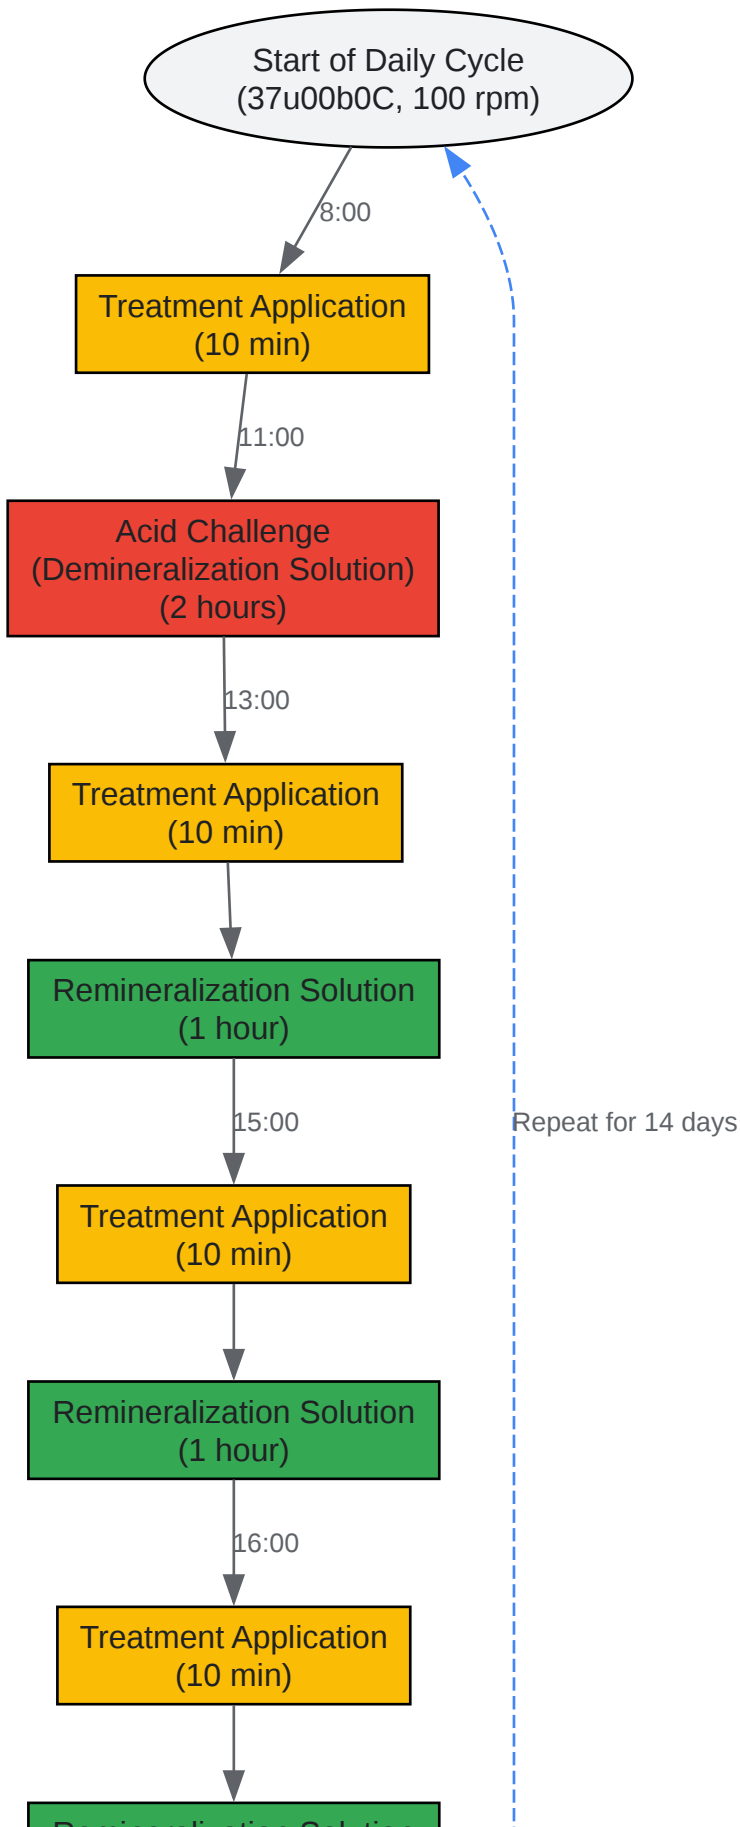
Start of Daily Cycle
(37u00b0C, 100 rpm)

8:00

Treatment Application
(10 min)

11:00

Acid Challenge
(Demineralization Solution)
(2 hours)

13:00

Treatment Application
(10 min)

Remineralization Solution
(1 hour)

15:00

Repeat for 14 days

Treatment Application
(10 min)

Remineralization Solution
(1 hour)

16:00

Treatment Application
(10 min)

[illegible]